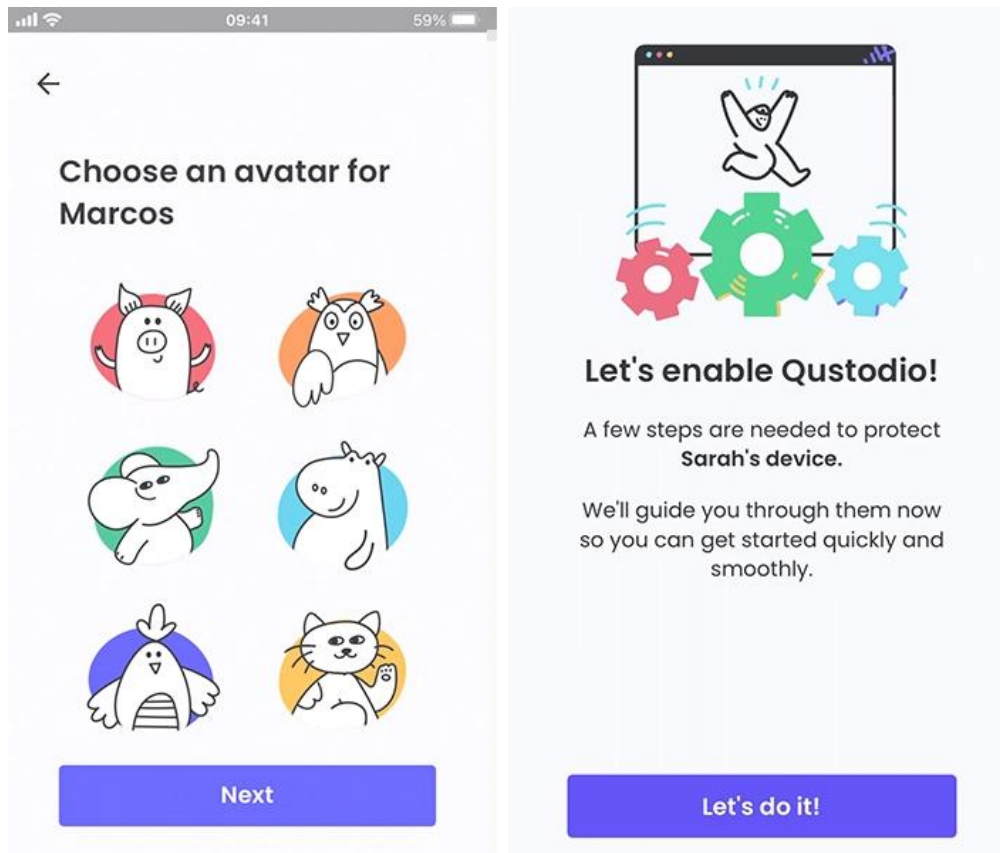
09:41

59%

←

Choose an avatar for Marcos

Next

Let's enable Qustodio!

A few steps are needed to protect **Sarah's device.**

We'll guide you through them now so you can get started quickly and smoothly.

Let's do it!